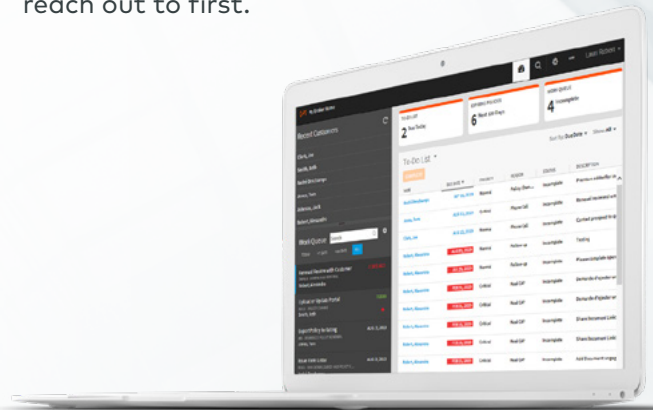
reach out to first.

Recent Customers

To-Do List

2

6

4

Work Queue

Incomplete

Incomplete

Incomplete

Incomplete

Incomplete

Incomplete

Incomplete

Incomplete

Incomplete

Incomplete

Incomplete

Incomplete

Normal

Critical

Normal

Normal

Normal

Critical

Critical

Critical

Critical

Critical

Critical

Phone Call

Follow up

Follow up

Mail DP

Mail DP

Mail DP

Mail DP

Mail DP